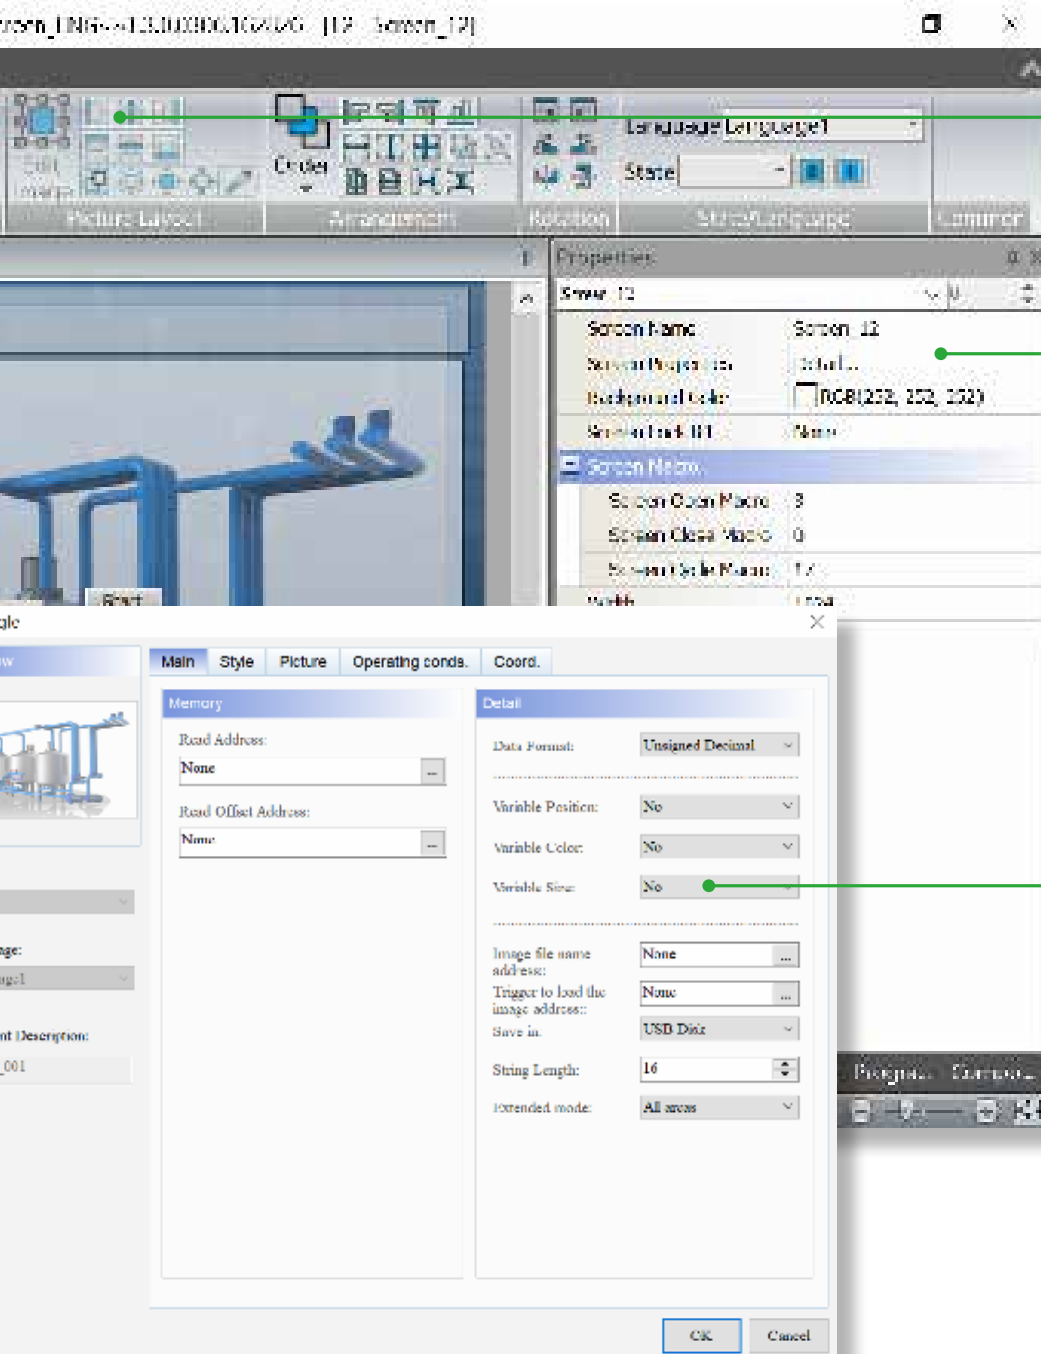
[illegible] [12 - Screen_12]

Order

Language Language1

State

Picture Layout

Arrangement

Rotation

State/Language

Properties

Screen_12

Screen Name | Screen_12

Screen Properties | Default

Background Color | RGB(232, 232, 232)

Screen Lock Bit | None

Screen Macro

Screen Open Macro | 3

Screen Close Macro | 0

Screen Cycle Macro | 1

Width | 1024

Start

gle

Main | Style | Picture | Operating conds. | Coord.

Memory

Read Address:

None

Read Offset Address:

None

Detail

Data Format: Unsigned Decimal

Variable Position: No

Variable Color: No

Variable Size: No

Image file name address: None

Trigger to load the image address: None

Save in: USB Disk

String Length: 16

Extended mode: All areas

age:

nt Description:

_001

Progress | Compo...

OK

Cancel